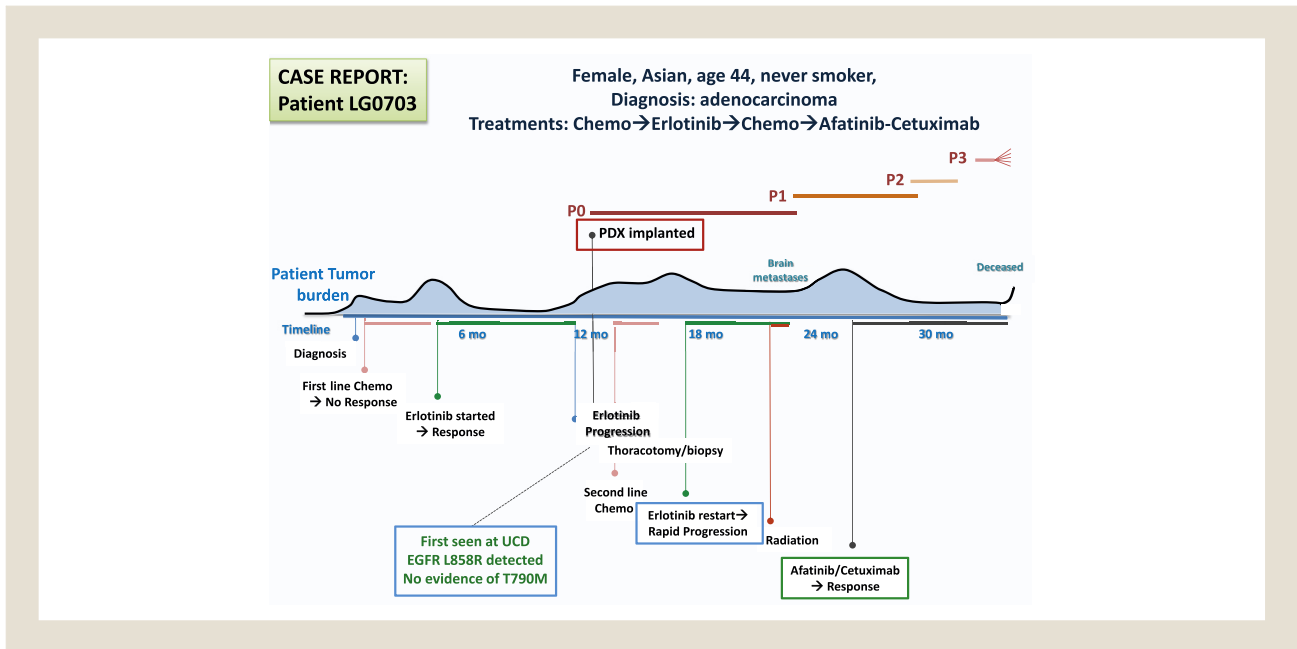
CASE REPORT:
Patient LG0703

Female, Asian, age 44, never smoker,
Diagnosis: adenocarcinoma
Treatments: Chemo→Erlotinib→Chemo→Afatinib-Cetuximab

P3
P2
P1
P0

PDX implanted

Patient Tumor burden

Brain metastases

Deceased

Timeline

6 mo

12 mo

18 mo

24 mo

30 mo

Diagnosis

First line Chemo → No Response

Erlotinib started → Response

Erlotinib Progression

Thoracotomy/biopsy

Second line Chemo

Erlotinib restart→ Rapid Progression

Radiation

Afatinib/Cetuximab → Response

First seen at UCD
EGFR L858R detected
No evidence of T790M